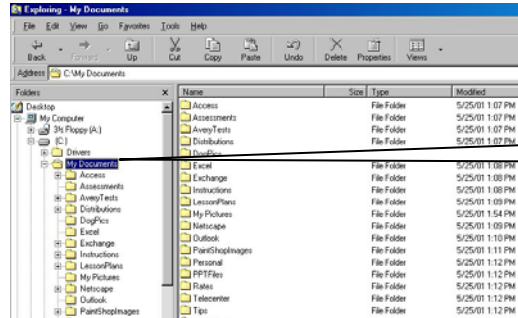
Exploring - My Documents

File Edit View Go Favorites Tools Help

Back Forward Up Cut Copy Paste Undo Delete Properties Views

Address C:\My Documents

Folders ×

Desktop
My Computer
3½ Floppy (A:)
(C:)
Drivers
My Documents
Access
Assessments
AveryTests
Distributions
DogPics
Excel
Exchange
Instructions
LessonPlans
My Pictures
Netscape
Outlook
PaintShopImages

| Name | Size | Type | Modified |
|---|---|---|---|
| Access | | File Folder | 5/25/01 1:07 PM |
| Assessments | | File Folder | 5/25/01 1:07 PM |
| AveryTests | | File Folder | 5/25/01 1:07 PM |
| Distributions | | File Folder | 5/25/01 1:07 PM |
| DogPics | | | |
| Excel | | File Folder | 5/25/01 1:08 PM |
| Exchange | | File Folder | 5/25/01 1:08 PM |
| Instructions | | File Folder | 5/25/01 1:08 PM |
| LessonPlans | | File Folder | 5/25/01 1:09 PM |
| My Pictures | | File Folder | 5/25/01 1:54 PM |
| Netscape | | File Folder | 5/25/01 1:09 PM |
| Outlook | | File Folder | 5/25/01 1:10 PM |
| PaintShopImages | | File Folder | 5/25/01 1:11 PM |
| Personal | | File Folder | 5/25/01 1:12 PM |
| PPTFiles | | File Folder | 5/25/01 1:12 PM |
| Rates | | File Folder | 5/25/01 1:12 PM |
| Telecenter | | File Folder | 5/25/01 1:12 PM |
| Tips | | File Folder | 5/25/01 1:12 PM |